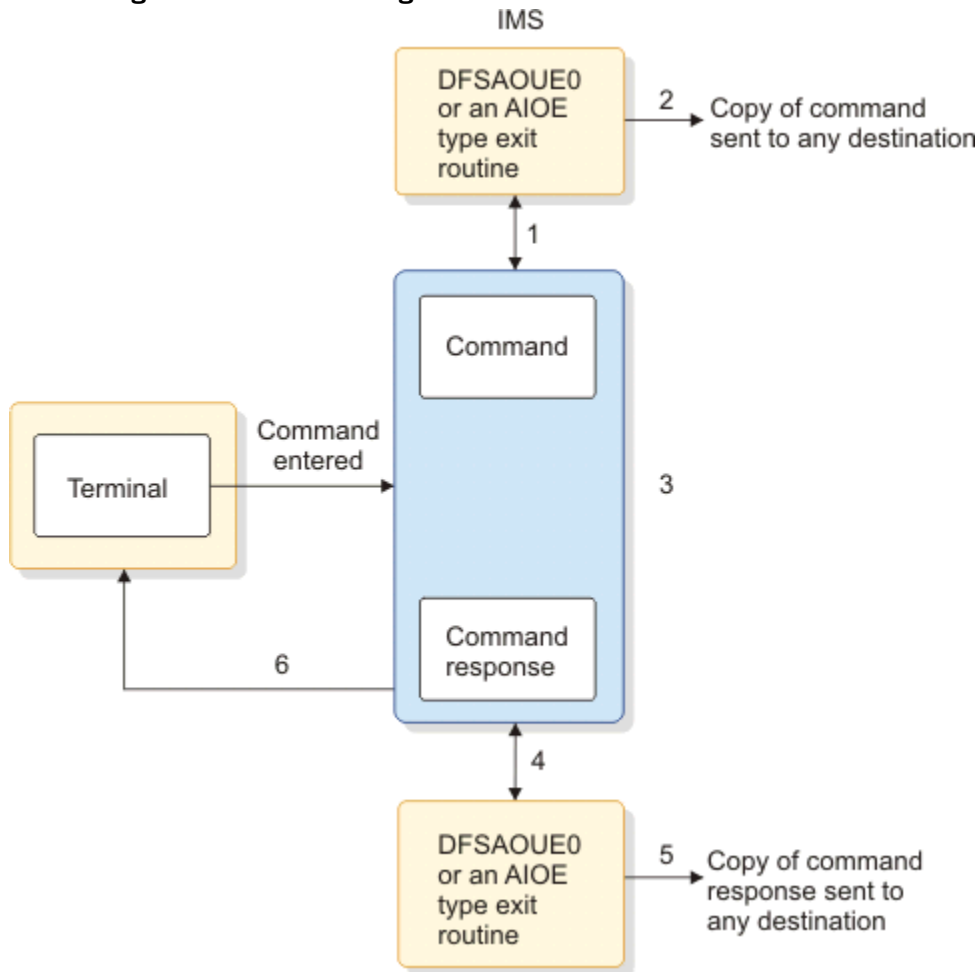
IMS

DFSAOUE0 or an AIOE type exit routine

2

Copy of command sent to any destination

1

Command

Terminal

Command entered

3

Command response

6

4

DFSAOUE0 or an AIOE type exit routine

5

Copy of command response sent to any destination